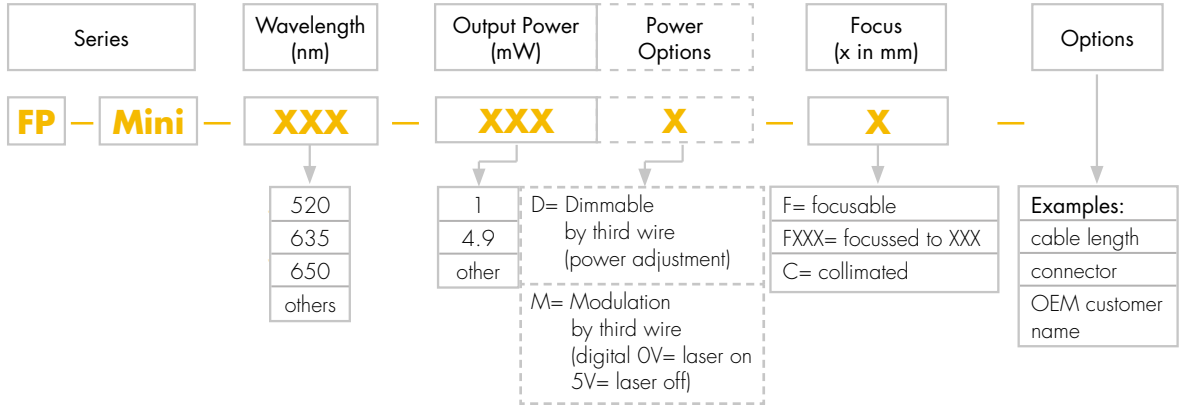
Series

Wavelength (nm)

Output Power (mW)

Power Options

Focus (x in mm)

Options

FP – Mini – XXX – XXX X – X –

| 520 |
|---|
| 635 |
| 650 |
| others |

| 1 |
|---|
| 4.9 |
| other |

D= Dimmable by third wire (power adjustment)

M= Modulation by third wire (digital 0V= laser on 5V= laser off)

| F= focusable |
|---|
| FXXX= focussed to XXX |
| C= collimated |

| Examples: |
|---|
| cable length |
| connector |
| OEM customer name |